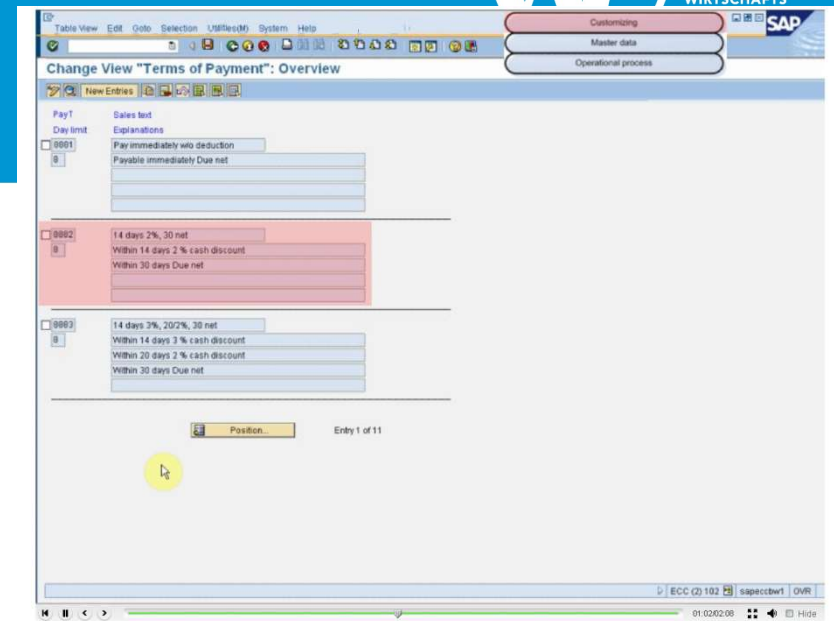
WIRTSCHAFTS

Table View Edit Goto Selection Utilities(M) System Help

Customizing
Master data
Operational process

SAP

Change View "Terms of Payment": Overview

New Entries

PayT
Day limit

Sales text
Explanations

0001
0
Pay immediately w/o deduction
Payable immediately Due net

0002
0
14 days 2%, 30 net
Within 14 days 2 % cash discount
Within 30 days Due net

0003
0
14 days 3%, 20/2%, 30 net
Within 14 days 3 % cash discount
Within 20 days 2 % cash discount
Within 30 days Due net

Position...

Entry 1 of 11

ECC (2) 102 sapeccbw1 OVR

01:02/02:08 Hide